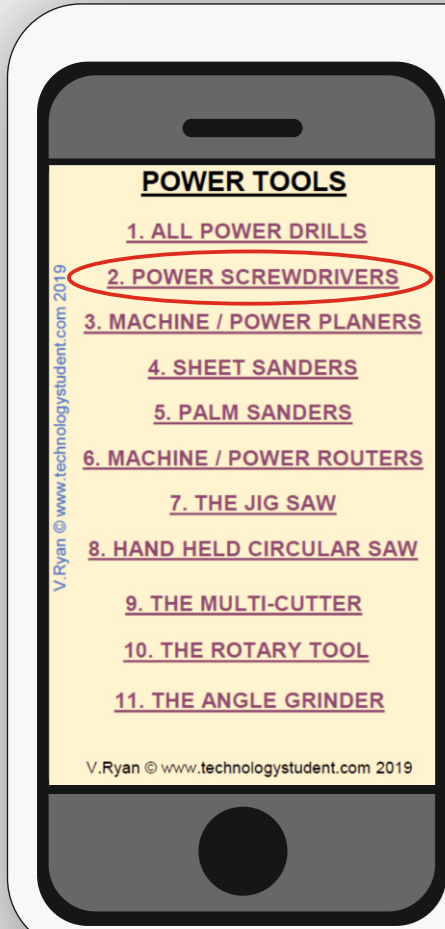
POWER TOOLS

1. ALL POWER DRILLS

2. POWER SCREWDRIVERS

3. MACHINE / POWER PLANERS

4. SHEET SANDERS

5. PALM SANDERS

6. MACHINE / POWER ROUTERS

7. THE JIG SAW

8. HAND HELD CIRCULAR SAW

9. THE MULTI-CUTTER

10. THE ROTARY TOOL

11. THE ANGLE GRINDER

V.Ryan © www.technologystudent.com 2019

V.Ryan © www.technologystudent.com 2019